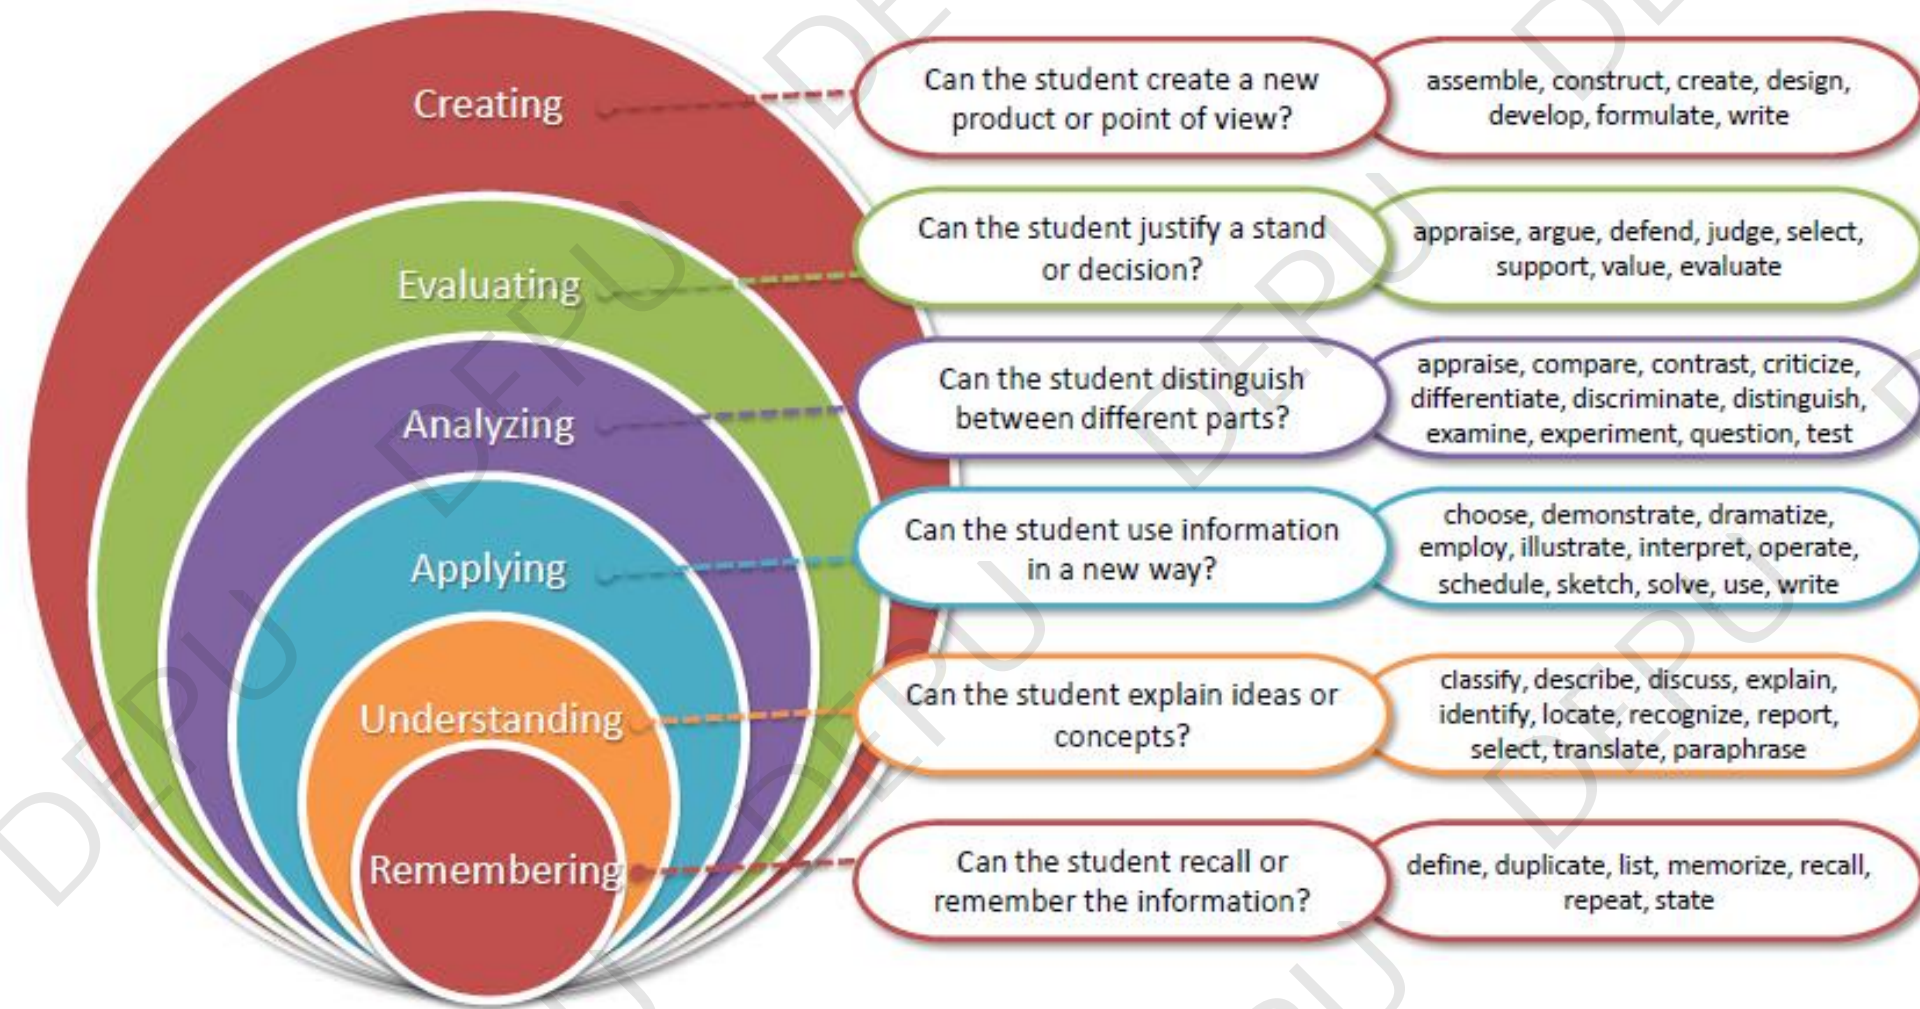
Creating

Can the student create a new product or point of view?

assemble, construct, create, design, develop, formulate, write

Evaluating

Can the student justify a stand or decision?

appraise, argue, defend, judge, select, support, value, evaluate

Analyzing

Can the student distinguish between different parts?

appraise, compare, contrast, criticize, differentiate, discriminate, distinguish, examine, experiment, question, test

Applying

Can the student use information in a new way?

choose, demonstrate, dramatize, employ, illustrate, interpret, operate, schedule, sketch, solve, use, write

Understanding

Can the student explain ideas or concepts?

classify, describe, discuss, explain, identify, locate, recognize, report, select, translate, paraphrase

Remembering

Can the student recall or remember the information?

define, duplicate, list, memorize, recall, repeat, state

DEPU DEPU DEPU DEPU DEPU DEPU DEPU